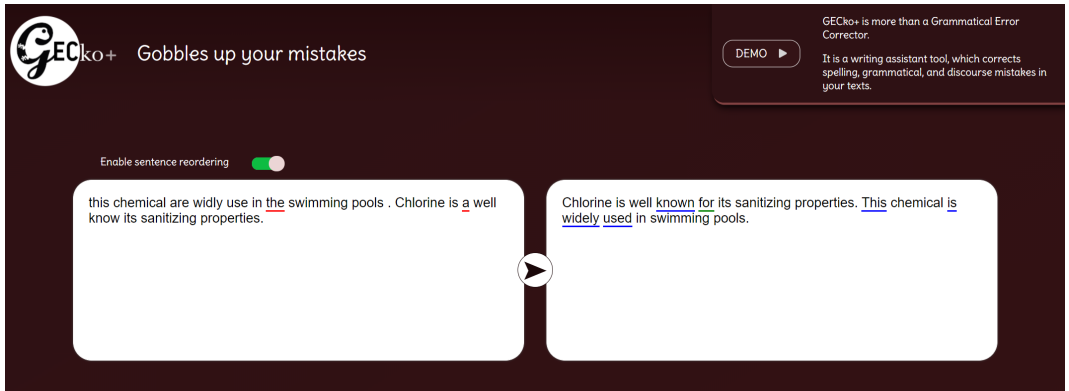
GECko+ Gobbles up your mistakes

DEMO ▶

GECko+ is more than a Grammatical Error Corrector.

It is a writing assistant tool, which corrects spelling, grammatical, and discourse mistakes in your texts.

Enable sentence reordering

this chemical are widly use in the swimming pools . Chlorine is a well know its sanitizing properties.

Chlorine is well known for its sanitizing properties. This chemical is widely used in swimming pools.